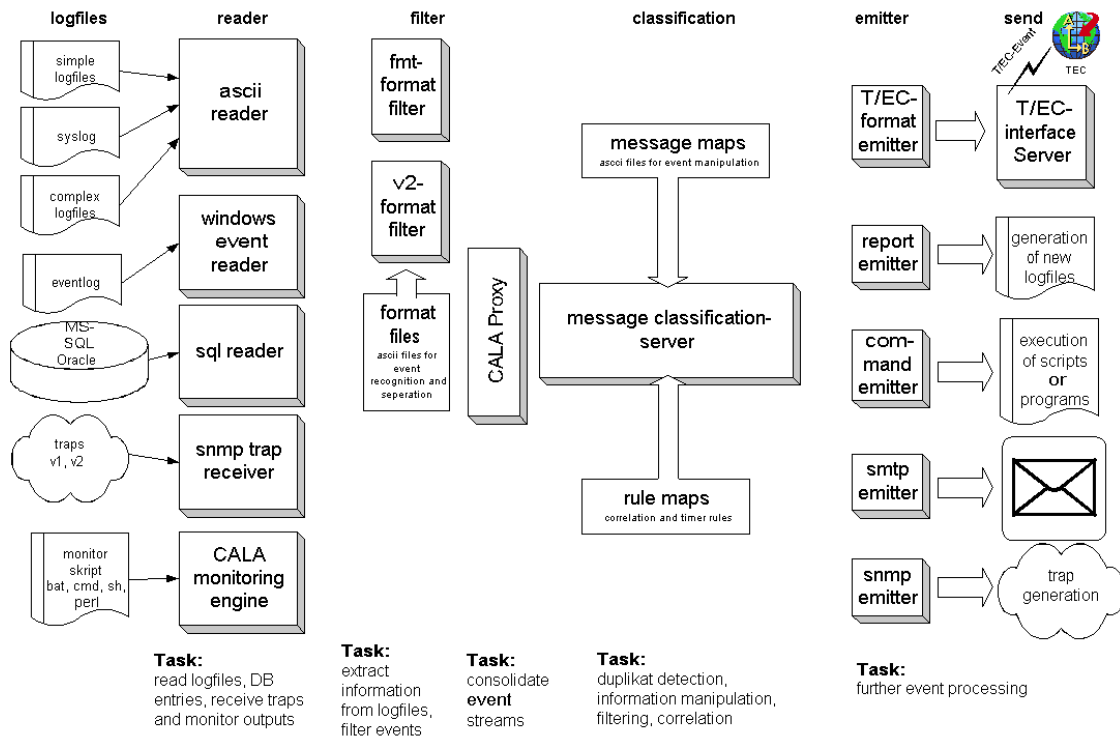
logfiles

reader

filter

classification

emitter

send

simple logfiles

syslog

complex logfiles

eventlog

MS-SQL Oracle

traps v1, v2

monitor skript bat, cmd, sh, perl

ascii reader

windows event reader

sql reader

snmp trap receiver

CALA monitoring engine

fmt-format filter

v2-format filter

format files
ascii files for event recognition and seperation

CALA Proxy

message maps
ascii files for event manipulation

message classification-server

rule maps
correlation and timer rules

T/EC-format emitter

report emitter

com-mand emitter

smtp emitter

snmp emitter

T/EC-Event

TEC

T/EC-interface Server

generation of new logfiles

execution of scripts or programs

trap generation

Task:
read logfiles, DB entries, receive traps and monitor outputs

Task:
extract information from logfiles, filter events

Task:
consolidate event streams

Task:
duplikat detection, information manipulation, filtering, correlation

Task:
further event processing